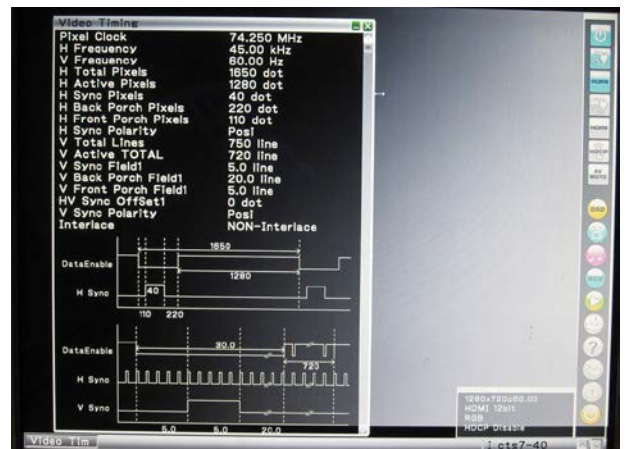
Video Timing

| | |
|---|---|
| Pixel Clock | 74.250 MHz |
| H Frequency | 45.00 kHz |
| V Frequency | 60.00 Hz |
| H Total Pixels | 1650 dot |
| H Active Pixels | 1280 dot |
| H Sync Pixels | 40 dot |
| H Back Porch Pixels | 220 dot |
| H Front Porch Pixels | 110 dot |
| H Sync Polarity | Posi |
| V Total Lines | 750 line |
| V Active TOTAL | 720 line |
| V Sync Field1 | 5.0 line |
| V Back Porch Field1 | 20.0 line |
| V Front Porch Field1 | 5.0 line |
| HV Sync OffSet1 | 0 dot |
| V Sync Polarity | Posi |
| Interlace | NON-Interlace |

DataEnable
1650
1280
H Sync
40
110 220

DataEnable
30.0
720
H Sync
V Sync
5.0 5.0 20.0

1280x720p60.00
HDMI 12bit
RGB
HDCP Disable

Video Tim
cts7-40